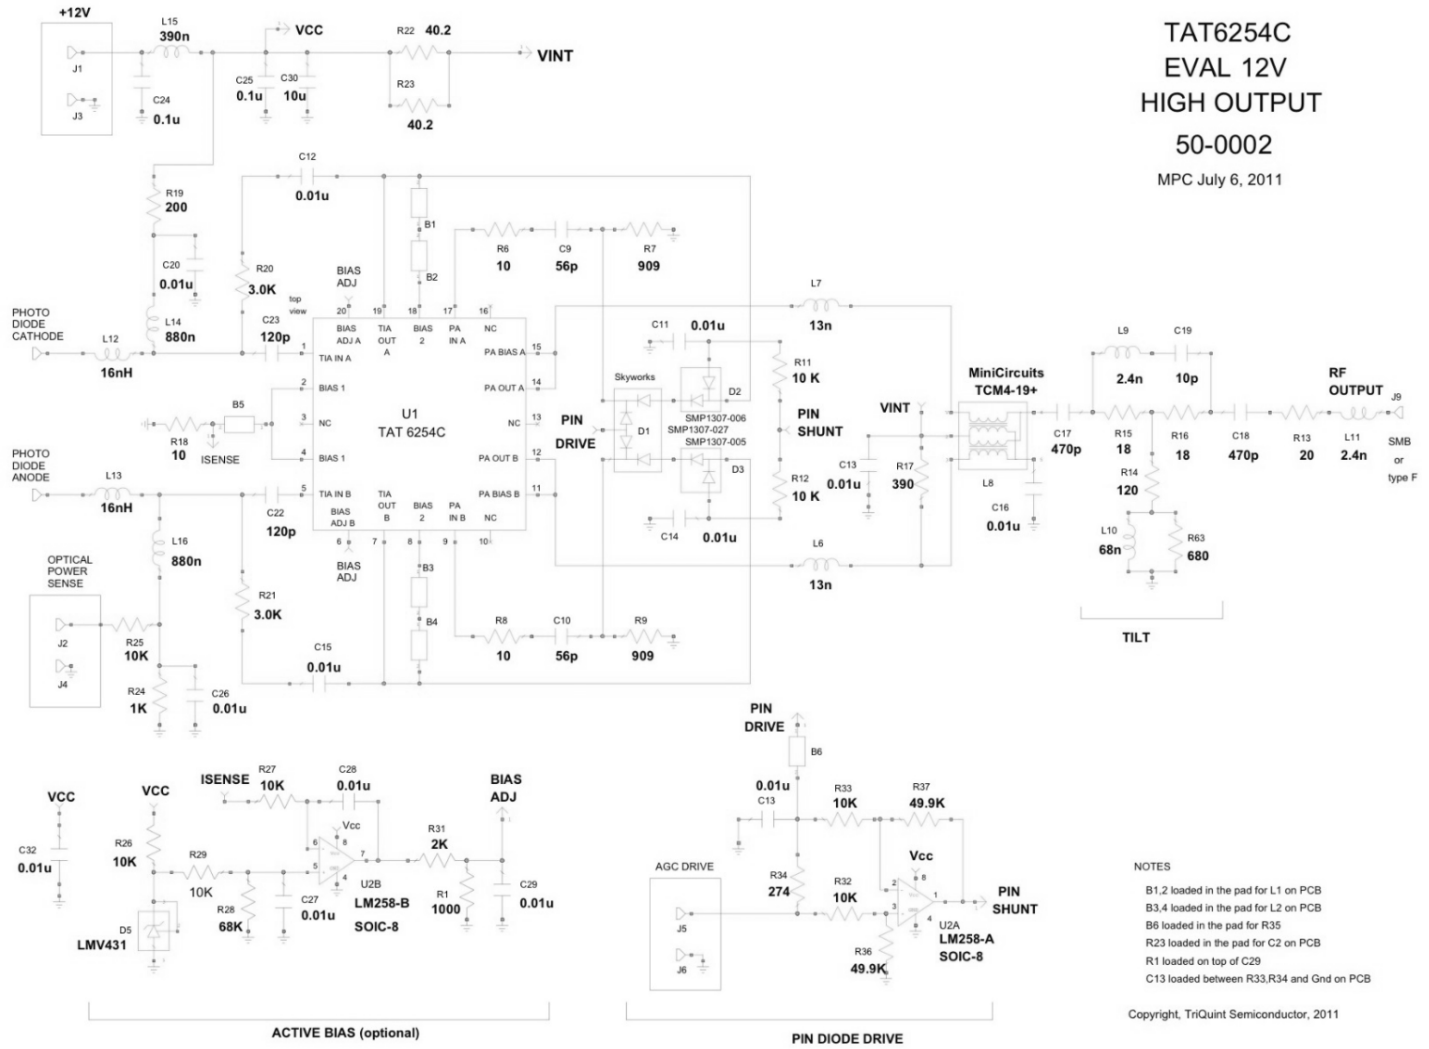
TAT6254C
EVAL 12V
HIGH OUTPUT
50-0002
MPC July 6, 2011

+12V
J1
J3
L15
390n
C24
0.1u
VCC
C25
0.1u
C30
10u
R22 40.2
R23
40.2
VINT

R19
200
C20
0.01u
L14
880n
C12
0.01u
R20
3.0K
BIAS ADJ
top view
C23
120p
B1
B2
R6
10
C9
56p
R7
909
L7
13n

PHOTO DIODE CATHODE
L12
16nH

BIAS ADJ A
TIA OUT A
BIAS 2
PA IN A
NC
20
19
18
17
16
1 TIA IN A
2 BIAS 1
3 NC
4 BIAS 1
5 TIA IN B
U1
TAT 6254C
PA BIAS A 15
PA OUT A 14
NC 13
PA OUT B 12
PA BIAS B 11
BIAS ADJ B
TIA OUT B
BIAS 2
PA IN B
NC
6
7
8
9
10

B5
R18
10
ISENSE

C11
0.01u
Skyworks
D2
SMP1307-006
SMP1307-027
SMP1307-005
D1
D3
PIN DRIVE
C14
0.01u
R11
10 K
R12
10 K
PIN SHUNT
VINT
C13
0.01u
R17
390
MiniCircuits
TCM4-19+
L8
C16
0.01u
C17
470p
L9
2.4n
C19
10p
R15
18
R16
18
R14
120
L10
68n
R63
680
C18
470p
R13
20
L11
2.4n
RF OUTPUT
J9
SMB or type F
TILT
L6
13n

PHOTO DIODE ANODE
L13
16nH
L16
880n
C22
120p
BIAS ADJ
B3
B4
R8
10
C10
56p
R9
909
OPTICAL POWER SENSE
J2
J4
R25
10K
R21
3.0K
C15
0.01u
R24
1K
C26
0.01u

PIN DRIVE
B6
0.01u
C13
R33
10K
R37
49.9K
R34
274
R32
10K
Vcc
PIN SHUNT
U2A
LM258-A
SOIC-8
R36
49.9K
AGC DRIVE
J5
J6
PIN DIODE DRIVE

VCC
C32
0.01u
VCC
R26
10K
D5
LMV431
R29
10K
R28
68K
ISENSE
R27
10K
C28
0.01u
Vcc
C27
0.01u
U2B
LM258-B
SOIC-8
R31
2K
R1
1000
BIAS ADJ
C29
0.01u
ACTIVE BIAS (optional)

NOTES
B1,2 loaded in the pad for L1 on PCB
B3,4 loaded in the pad for L2 on PCB
B6 loaded in the pad for R35
R23 loaded in the pad for C2 on PCB
R1 loaded on top of C29
C13 loaded between R33,R34 and Gnd on PCB

Copyright, TriQuint Semiconductor, 2011